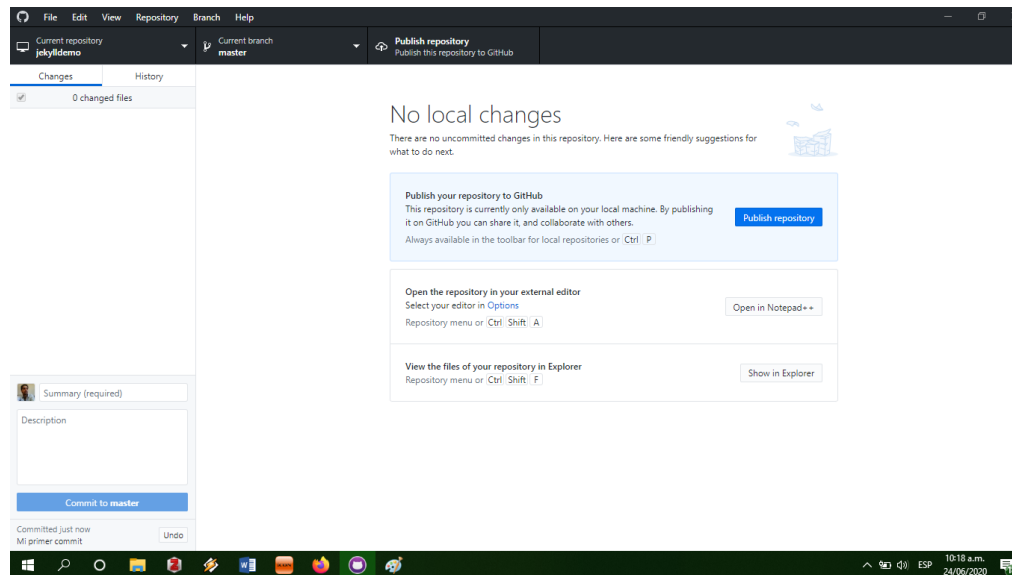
File Edit View Repository Branch Help

Current repository
jekylldemo

Current branch
master

Publish repository
Publish this repository to GitHub

Changes History

0 changed files

No local changes

There are no uncommitted changes in this repository. Here are some friendly suggestions for what to do next.

Publish your repository to GitHub
This repository is currently only available on your local machine. By publishing it on GitHub you can share it, and collaborate with others.
Always available in the toolbar for local repositories or Ctrl P

Publish repository

Open the repository in your external editor
Select your editor in Options
Repository menu or Ctrl Shift A

Open in Notepad++

View the files of your repository in Explorer
Repository menu or Ctrl Shift F

Show in Explorer

Summary (required)

Description

Commit to master

Committed just now
Mi primer commit

Undo

ESP 10:18 a.m. 24/06/2020